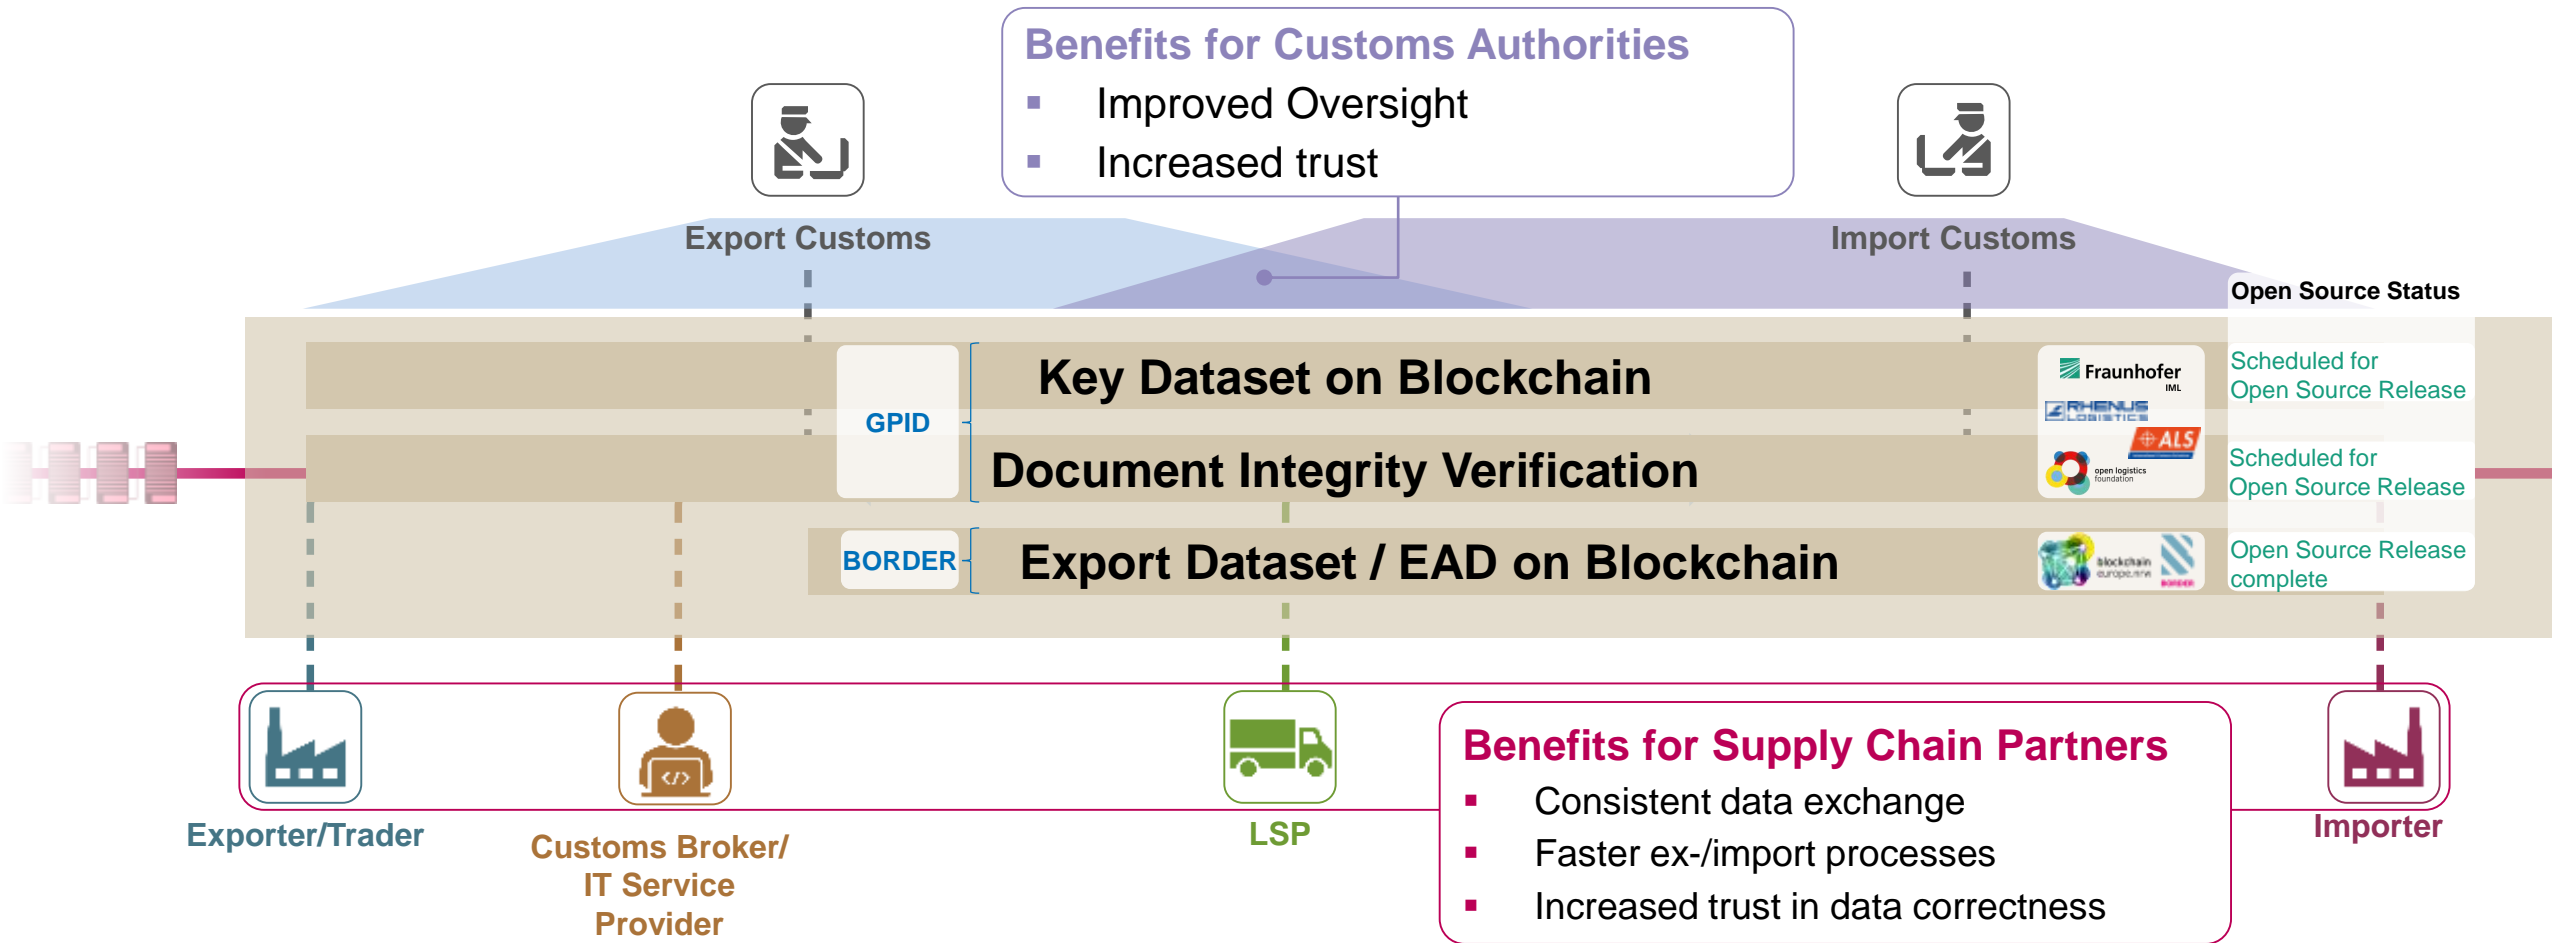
Benefits for Customs Authorities
- Improved Oversight
- Increased trust

Export Customs

Import Customs

Open Source Status

GPID

Key Dataset on Blockchain

Fraunhofer IML

RHENUS LOGISTICS

ALS

open logistics foundation

Scheduled for Open Source Release

Document Integrity Verification

Scheduled for Open Source Release

BORDER

Export Dataset / EAD on Blockchain

blockchain europe

BORDER

Open Source Release complete

Exporter/Trader

Customs Broker/ IT Service Provider

LSP

Benefits for Supply Chain Partners
- Consistent data exchange
- Faster ex-/import processes
- Increased trust in data correctness

Importer